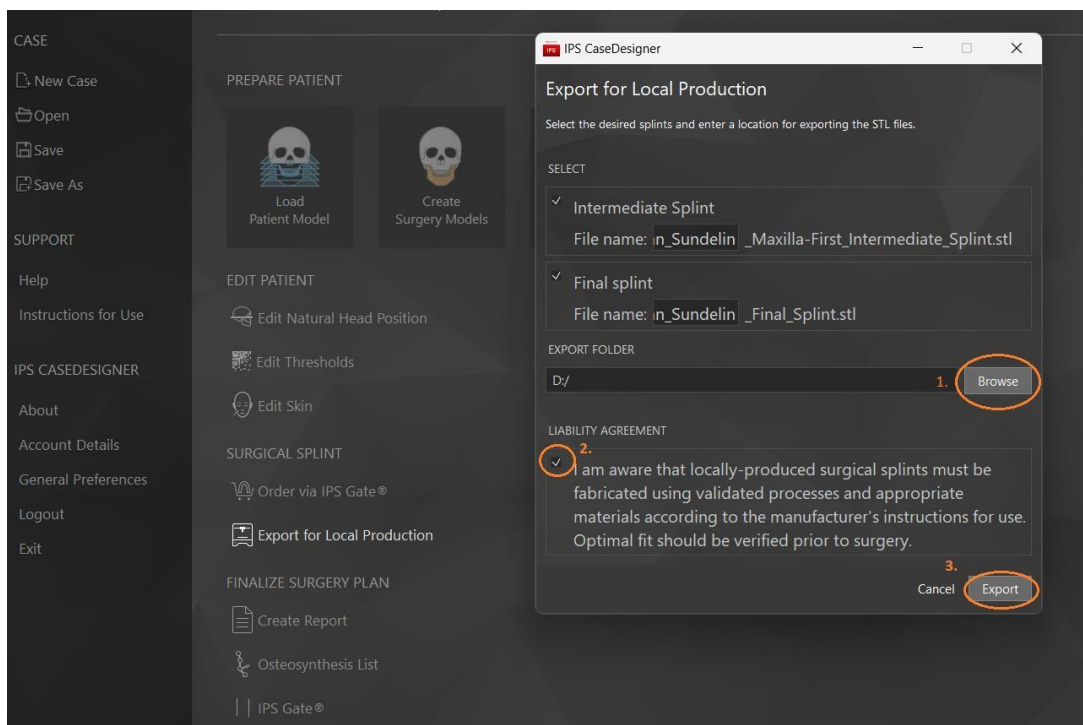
CASE

New Case

Open

Save

Save As

SUPPORT

Help

Instructions for Use

IPS CASEDESIGNER

About

Account Details

General Preferences

Logout

Exit

PREPARE PATIENT

Load Patient Model

Create Surgery Models

EDIT PATIENT

Edit Natural Head Position

Edit Thresholds

Edit Skin

SURGICAL SPLINT

Order via IPS Gate®

Export for Local Production

FINALIZE SURGERY PLAN

Create Report

Osteosynthesis List

IPS Gate®

IPS CaseDesigner

Export for Local Production

Select the desired splints and enter a location for exporting the STL files.

SELECT

Intermediate Splint

File name: n_Sundelin _Maxilla-First_Intermediate_Splint.stl

Final splint

File name: n_Sundelin _Final_Splint.stl

EXPORT FOLDER

D:/

1. Browse

LIABILITY AGREEMENT

2.

I am aware that locally-produced surgical splints must be fabricated using validated processes and appropriate materials according to the manufacturer's instructions for use. Optimal fit should be verified prior to surgery.

3.

Cancel Export